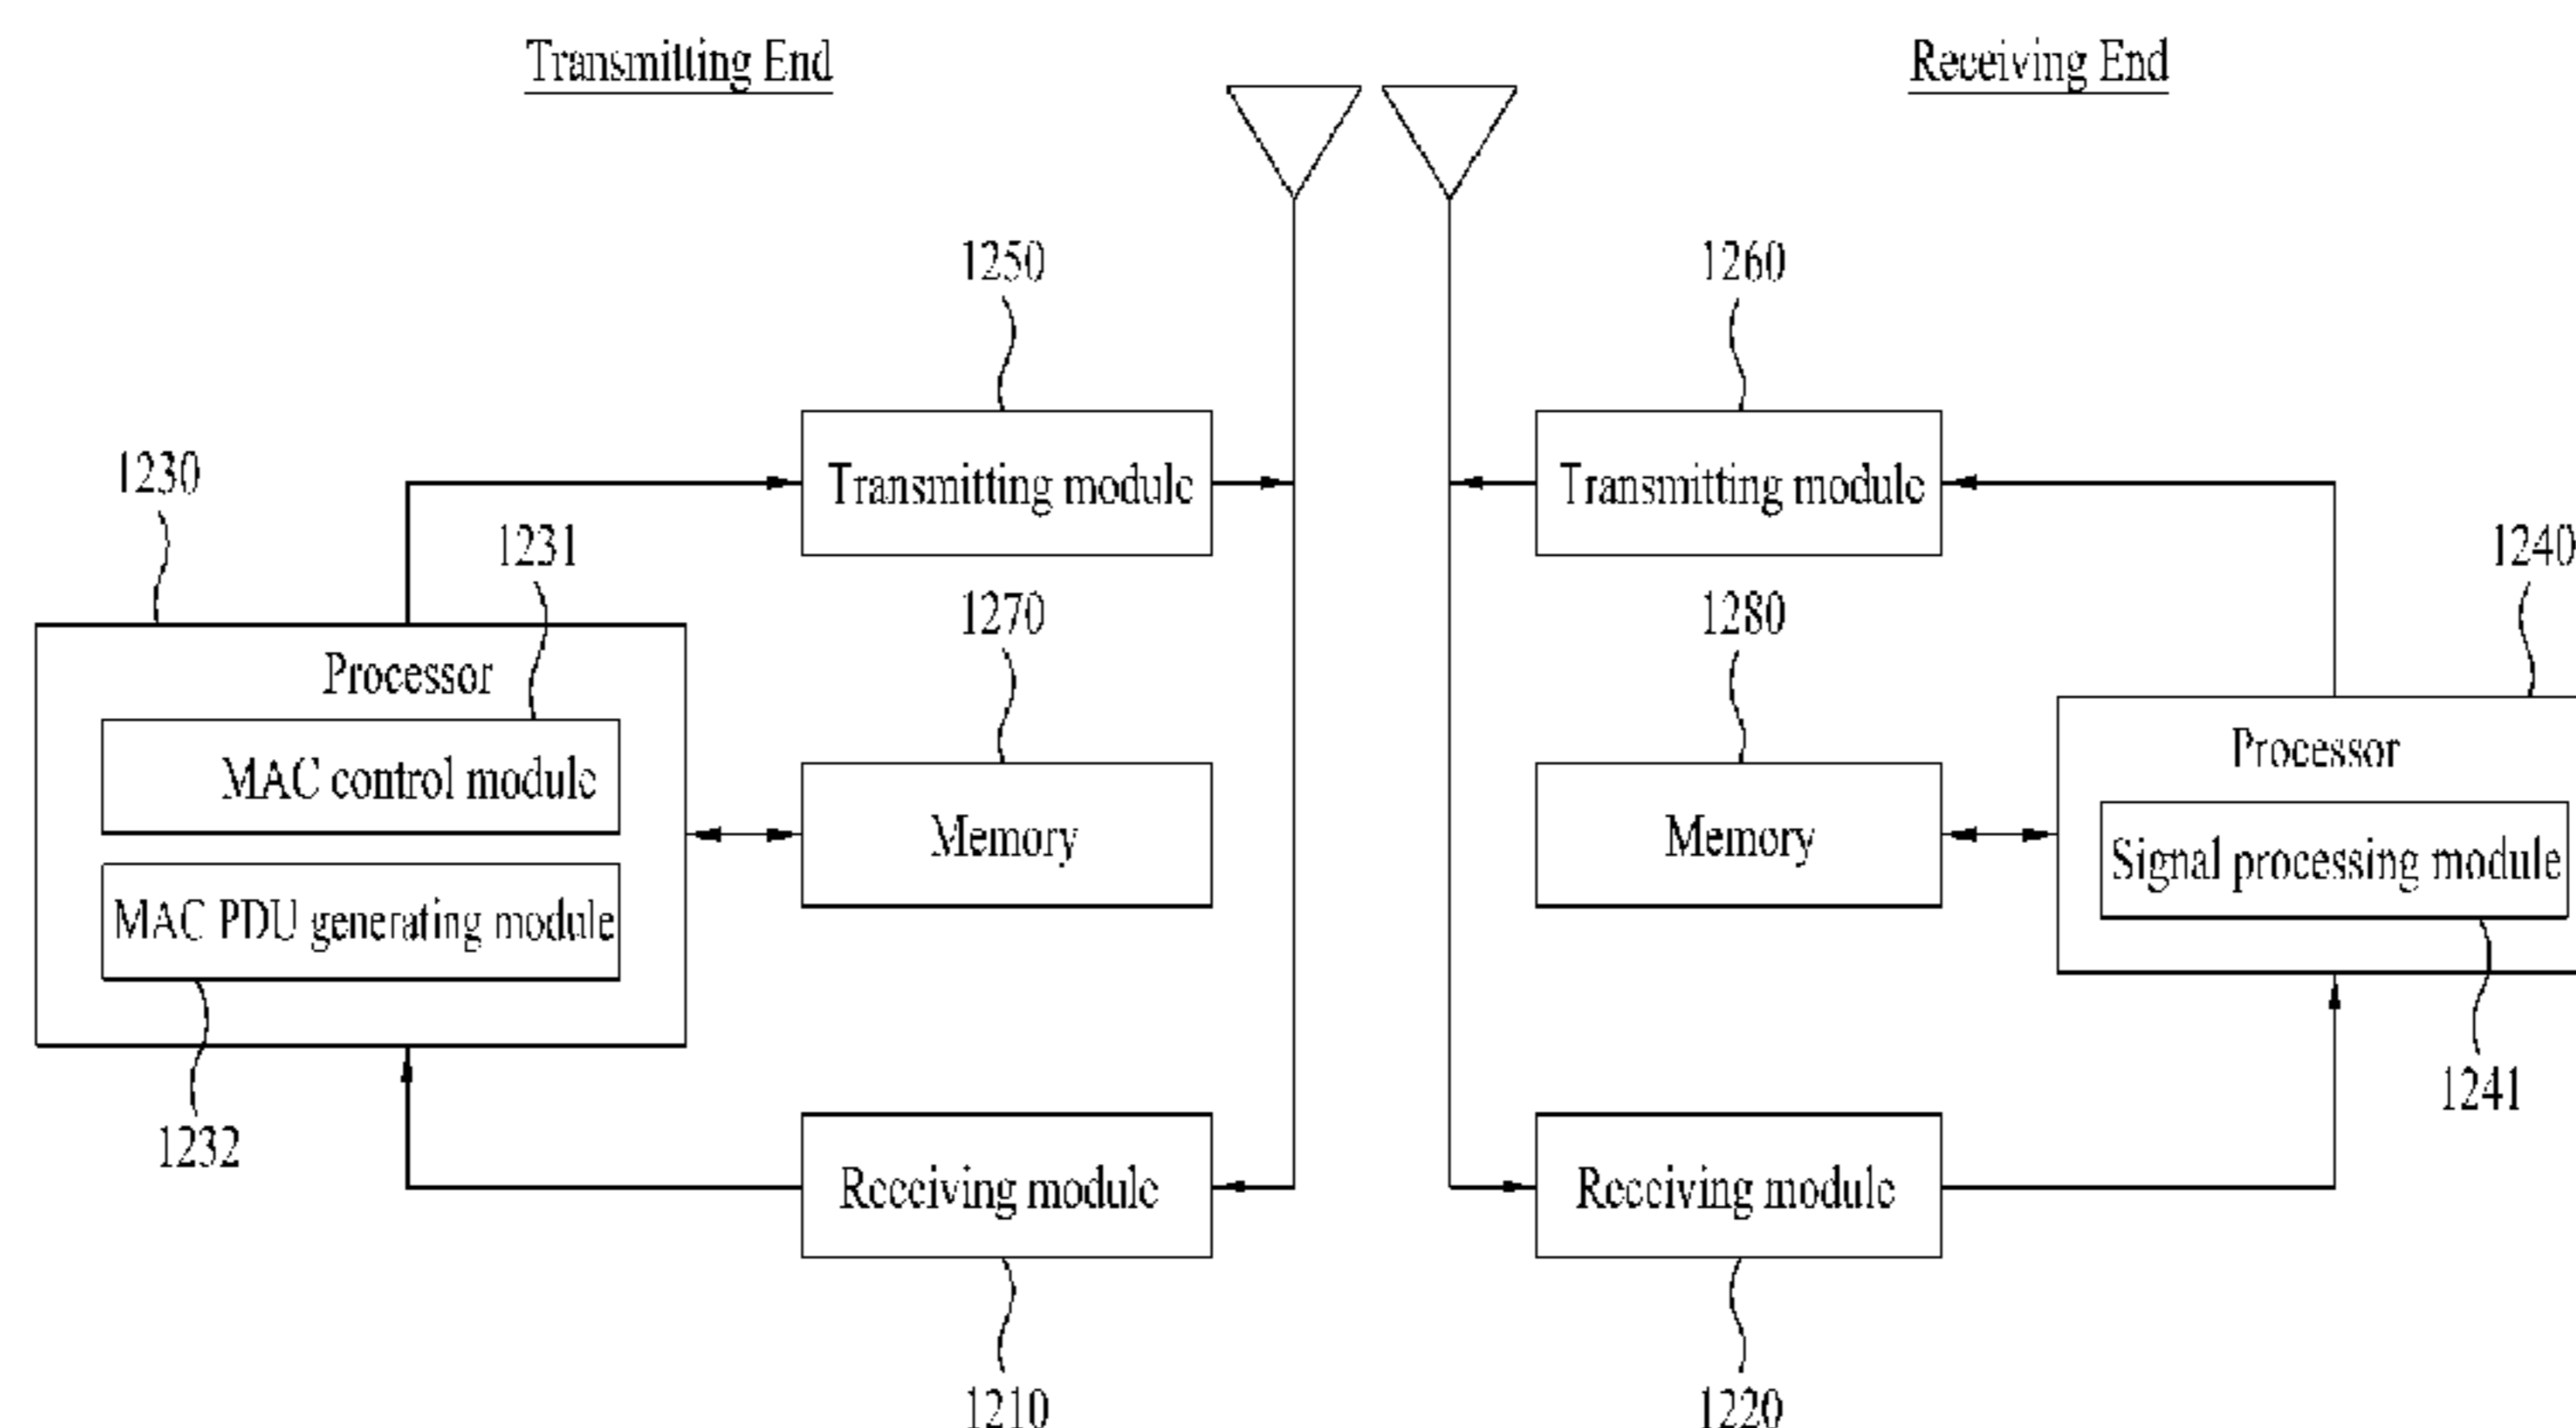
Transmitting End

Receiving End

1250

1260

1230

Transmitting module

Transmitting module

1231

1240

1270

1280

Processor

Processor

MAC control module

Memory

Memory

Signal processing module

MAC PDU generating module

1241

1232

Receiving module

Receiving module

1210

1220